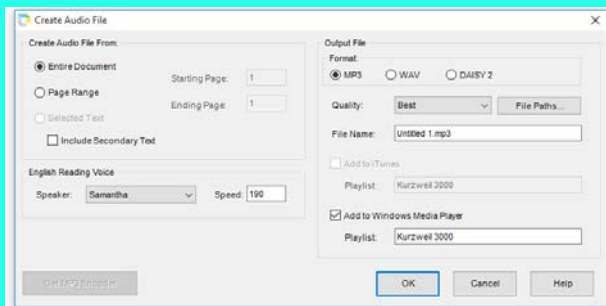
Create Audio File

Create Audio File From:

Entire Document

Page Range

Starting Page: 1

Ending Page: 1

Selected Text

Include Secondary Text

English Reading Voice

Speaker: Samantha

Speed: 190

Output File

Format:

MP3

WAV

DAISY 2

Quality: Best

File Paths...

File Name: Untitled 1.mp3

Add to iTunes

Playlist: Kurzweil 3000

Add to Windows Media Player

Playlist: Kurzweil 3000

Get MP3 Encoder

OK

Cancel

Help